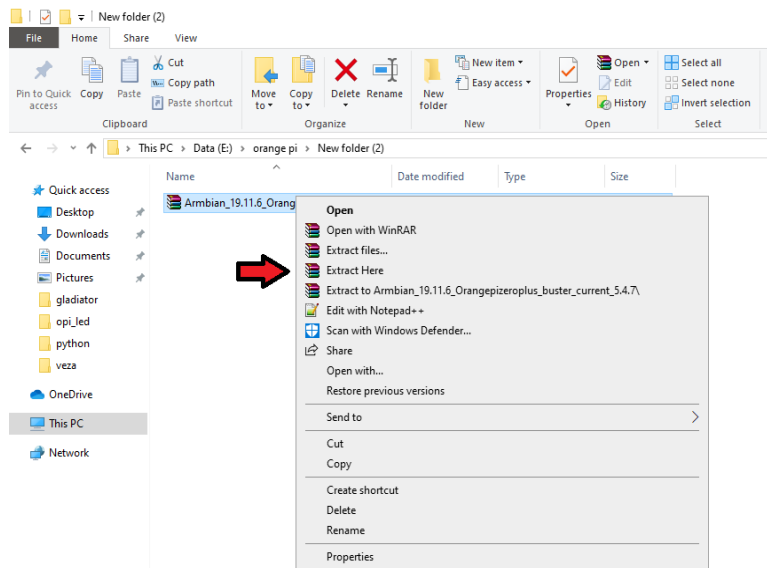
New folder (2)

File Home Share View

Pin to Quick access
Copy
Paste
Cut
Copy path
Paste shortcut
Clipboard

Move to
Copy to
Organize

Delete
Rename

New folder
New item
Easy access
New

Properties
Open
Edit
History
Open

Select all
Select none
Invert selection
Select

This PC > Data (E:) > orange pi > New folder (2)

Quick access
Desktop
Downloads
Documents
Pictures
gladiator
opi_led
python
veza
OneDrive
This PC
Network

Name
Date modified
Type
Size

Armbian_19.11.6_Orang

Open
Open with WinRAR
Extract files...
Extract Here
Extract to Armbian_19.11.6_Orangepizeroplus_buster_current_5.4.7\
Edit with Notepad++
Scan with Windows Defender...
Share
Open with...
Restore previous versions
Send to
Cut
Copy
Create shortcut
Delete
Rename
Properties